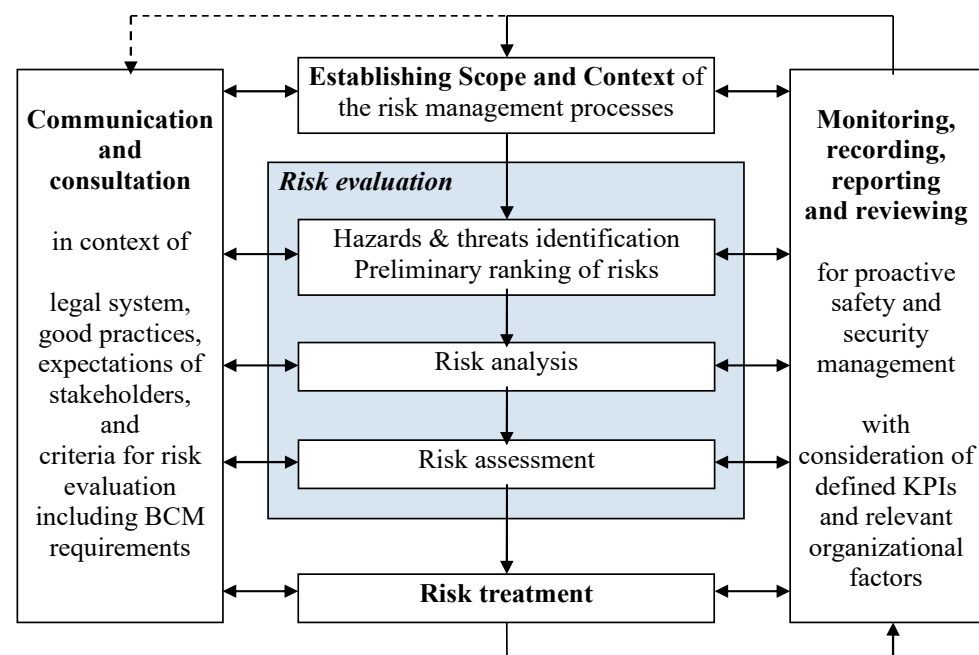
Communication and consultation

in context of

legal system, good practices, expectations of stakeholders, and criteria for risk evaluation including BCM requirements

Establishing Scope and Context of the risk management processes

Risk evaluation

Hazards & threats identification
Preliminary ranking of risks

Risk analysis

Risk assessment

Risk treatment

Monitoring, recording, reporting and reviewing

for proactive safety and security management

with consideration of defined KPIs and relevant organizational factors